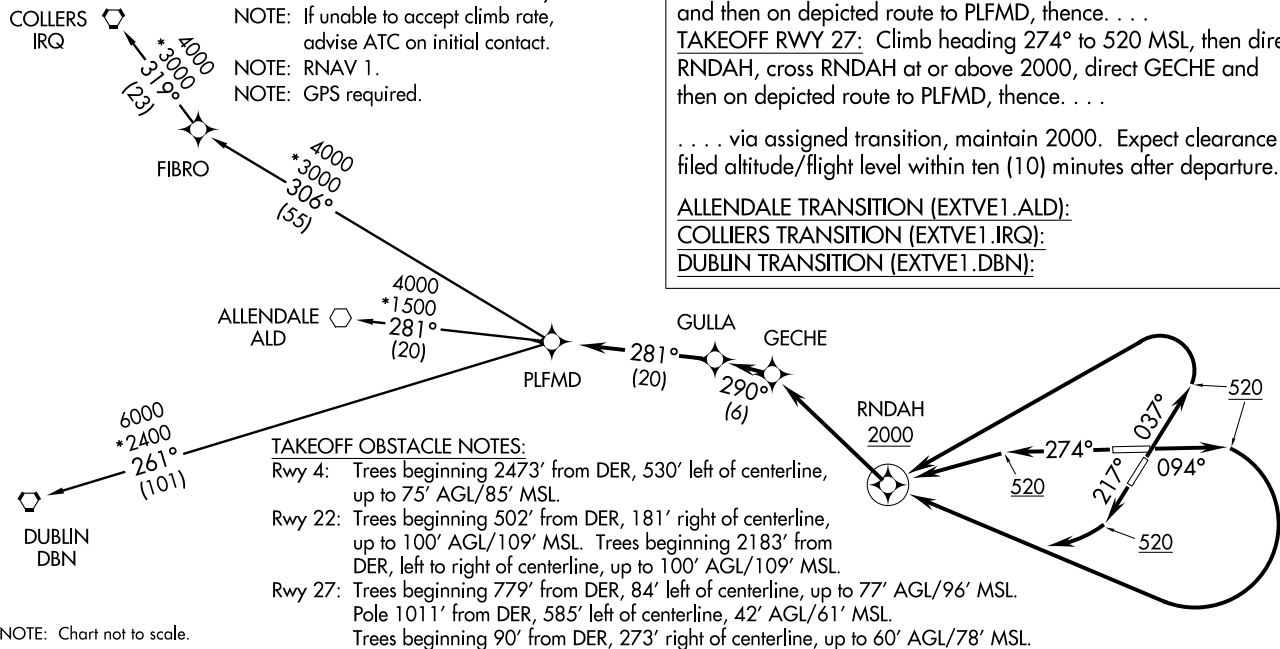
COLLERS IRQ

NOTE: If unable to accept climb rate, advise ATC on initial contact.
NOTE: RNAV 1.
NOTE: GPS required.

and then on depicted route to PLFMD, thence. . . .
TAKEOFF RWY 27: Climb heading 274° to 520 MSL, then dire RNDAH, cross RNDAH at or above 2000, direct GECHE and then on depicted route to PLFMD, thence. . . .

. . . . via assigned transition, maintain 2000. Expect clearance filed altitude/flight level within ten (10) minutes after departure.

ALLENDALE TRANSITION (EXTVE1.ALD):
COLLIERS TRANSITION (EXTVE1.IRQ):
DUBLIN TRANSITION (EXTVE1.DBN):

4000
*3000
319°
(23)

FIBRO

4000
*3000
306°
(55)

4000
*1500
281°
(20)

ALLENDALE
ALD

PLFMD

281°
(20)

GULLA

GECHE

290°
(6)

RNDAH
2000

274°
520
037°
520
094°
217°
520

6000
*2400
261°
(101)

DUBLIN
DBN

TAKEOFF OBSTACLE NOTES:
Rwy 4: Trees beginning 2473′ from DER, 530′ left of centerline, up to 75′ AGL/85′ MSL.
Rwy 22: Trees beginning 502′ from DER, 181′ right of centerline, up to 100′ AGL/109′ MSL. Trees beginning 2183′ from DER, left to right of centerline, up to 100′ AGL/109′ MSL.
Rwy 27: Trees beginning 779′ from DER, 84′ left of centerline, up to 77′ AGL/96′ MSL. Pole 1011′ from DER, 585′ left of centerline, 42′ AGL/61′ MSL. Trees beginning 90′ from DER, 273′ right of centerline, up to 60′ AGL/78′ MSL.

NOTE: Chart not to scale.